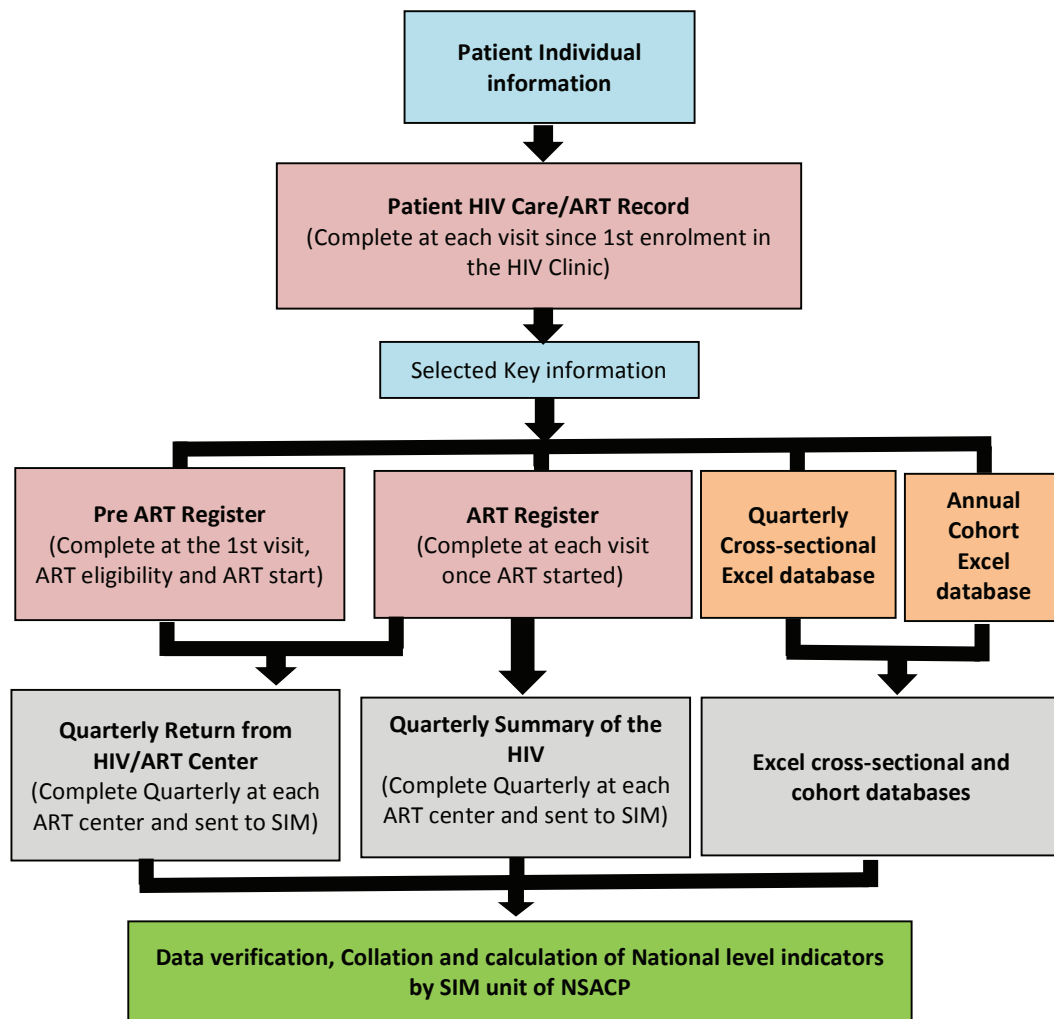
Patient Individual information

Patient HIV Care/ART Record
(Complete at each visit since 1st enrolment in the HIV Clinic)

Selected Key information

Pre ART Register
(Complete at the 1st visit, ART eligibility and ART start)

ART Register
(Complete at each visit once ART started)

Quarterly Cross-sectional Excel database

Annual Cohort Excel database

Quarterly Return from HIV/ART Center
(Complete Quarterly at each ART center and sent to SIM)

Quarterly Summary of the HIV
(Complete Quarterly at each ART center and sent to SIM)

Excel cross-sectional and cohort databases

Data verification, Collation and calculation of National level indicators by SIM unit of NSACP